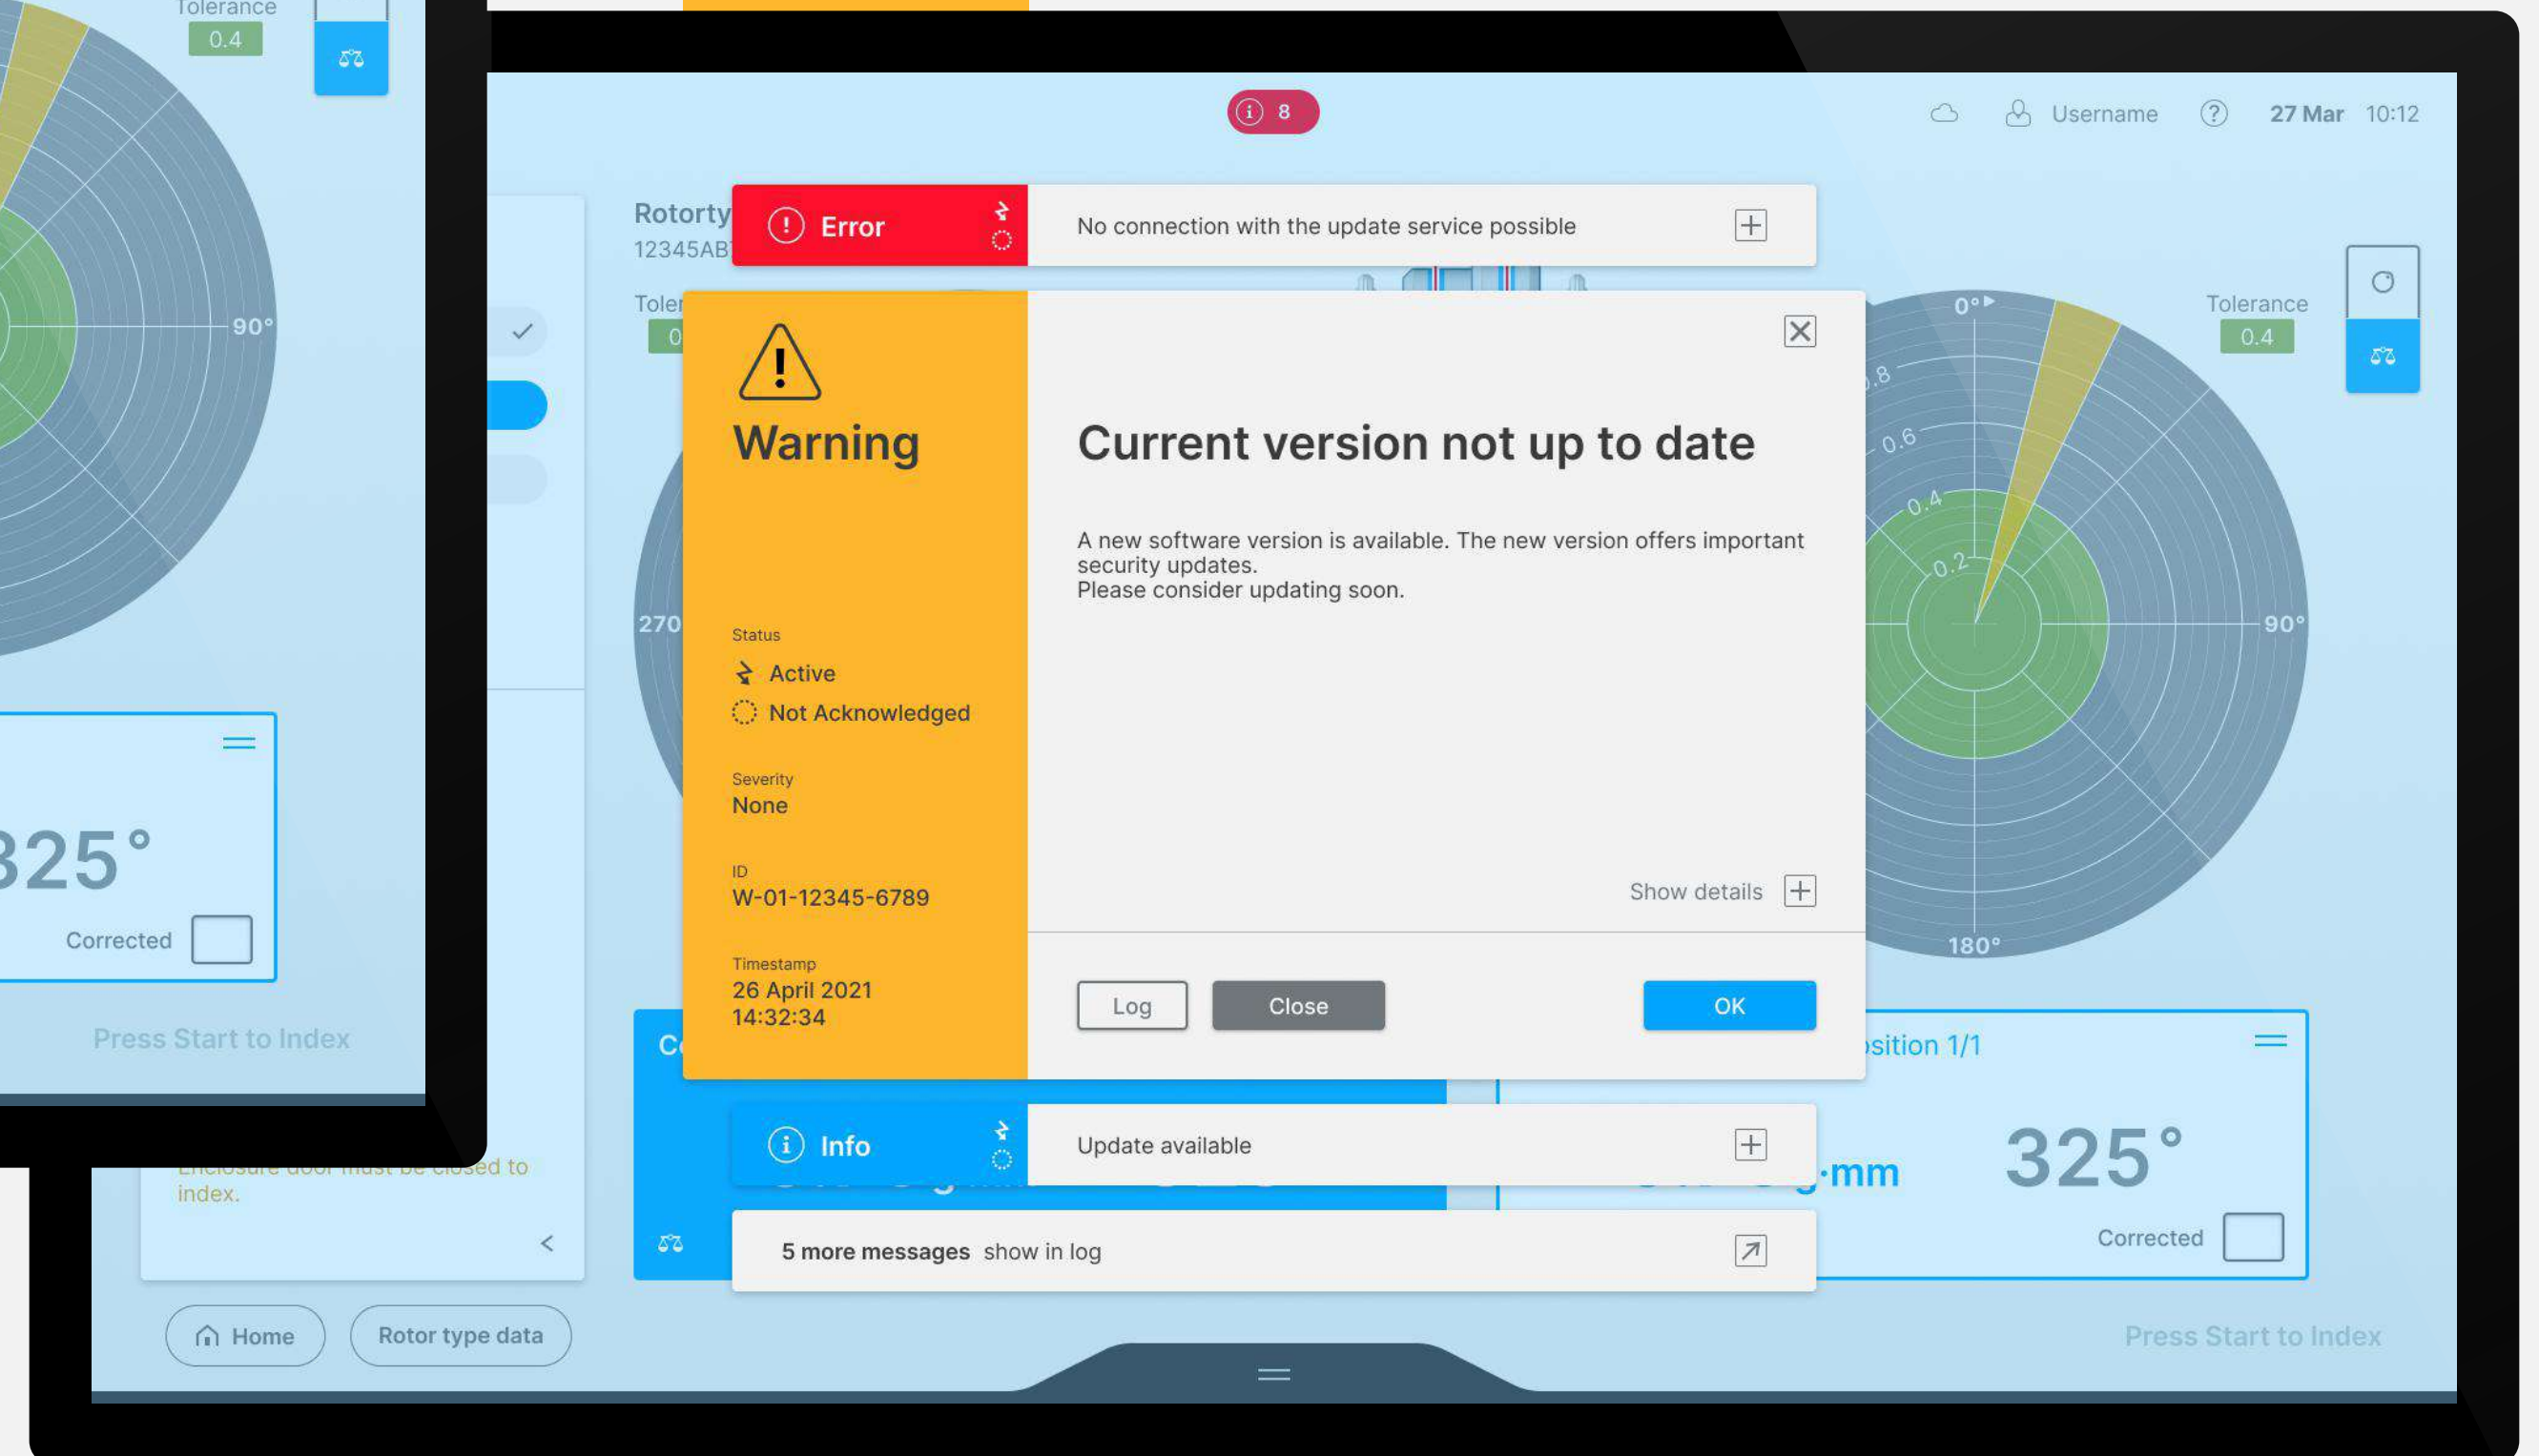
Tolerance
0.4

90°

325°
Corrected

Press Start to Index

8

Username 27 Mar 10:12

Rotorty
12345AB

Toler
0

Error
No connection with the update service possible

Warning

Status
Active
Not Acknowledged

Severity
None

ID
W-01-12345-6789

Timestamp
26 April 2021
14:32:34

Current version not up to date

A new software version is available. The new version offers important security updates.
Please consider updating soon.

Show details

Log Close OK

Tolerance
0.4

0°
.8
0.6
0.4
0.2
90°
180°
270

sition 1/1
·mm
325°
Corrected

Info
Update available

5 more messages show in log

index.

Home Rotor type data

Press Start to Index